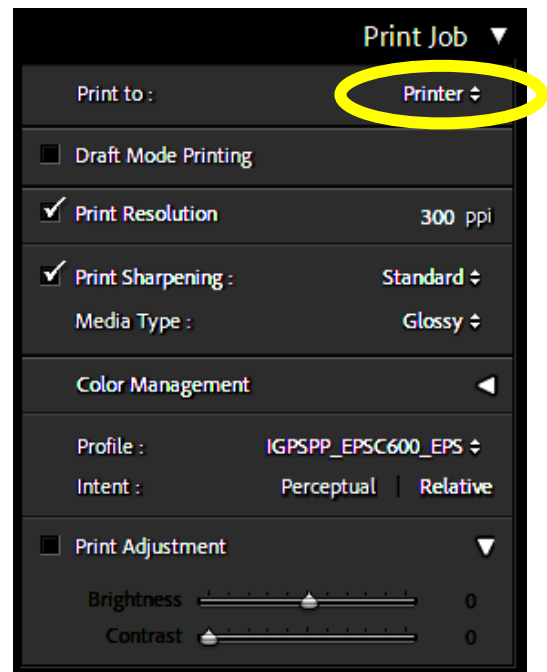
Print Job ▼

Print to : Printer ⇕

Draft Mode Printing

✓ Print Resolution 300 ppi

✓ Print Sharpening : Standard ⇕

Media Type : Glossy ⇕

Color Management ◀

Profile : IGPSPP_EPSC600_EPS ⇕

Intent : Perceptual | Relative

Print Adjustment ▼

Brightness 0

Contrast 0